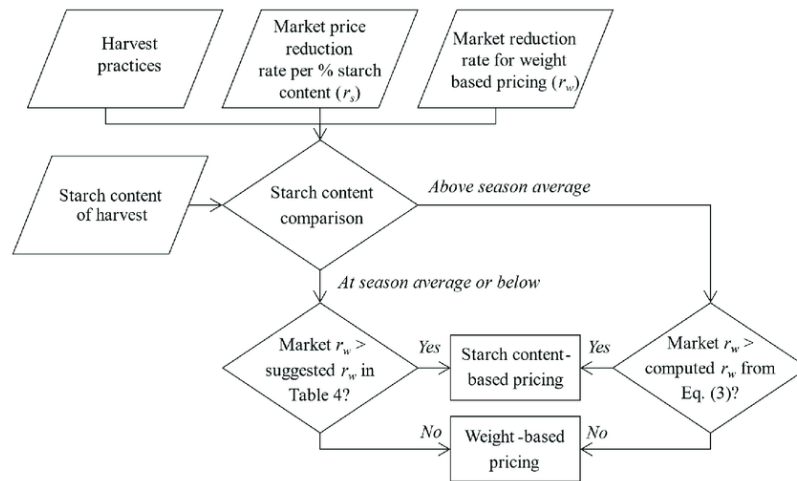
Harvest practices

Market price reduction rate per % starch content ($r_s$)

Market reduction rate for weight based pricing ($r_w$)

Starch content of harvest

Starch content comparison

Above season average

At season average or below

Market $r_w$ > suggested $r_w$ in Table 4?

Yes

Starch content-based pricing

Yes

Market $r_w$ > computed $r_w$ from Eq. (3)?

No

Weight-based pricing

No